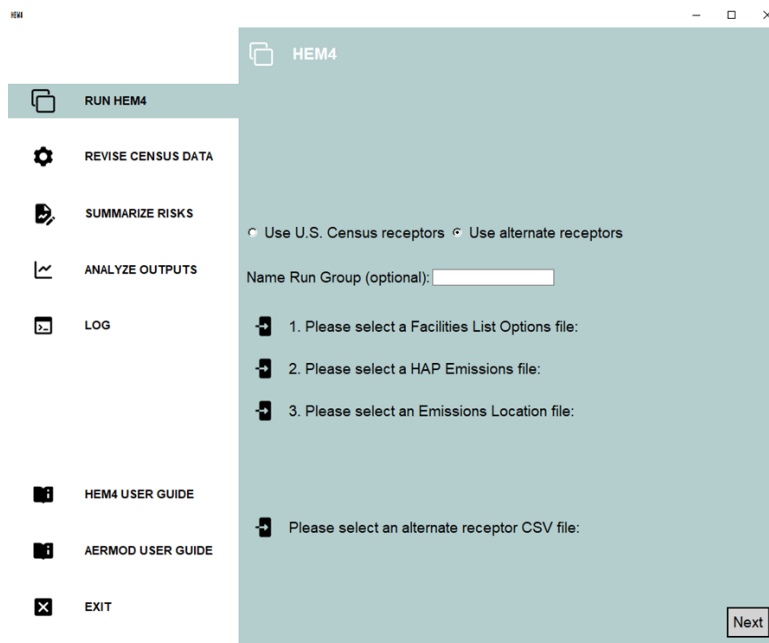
HEM4

HEM4

RUN HEM4

REVISE CENSUS DATA

SUMMARIZE RISKS

ANALYZE OUTPUTS

LOG

HEM4 USER GUIDE

AERMOD USER GUIDE

EXIT

Use U.S. Census receptors Use alternate receptors

Name Run Group (optional):

1. Please select a Facilities List Options file:

2. Please select a HAP Emissions file:

3. Please select an Emissions Location file:

Please select an alternate receptor CSV file:

Next